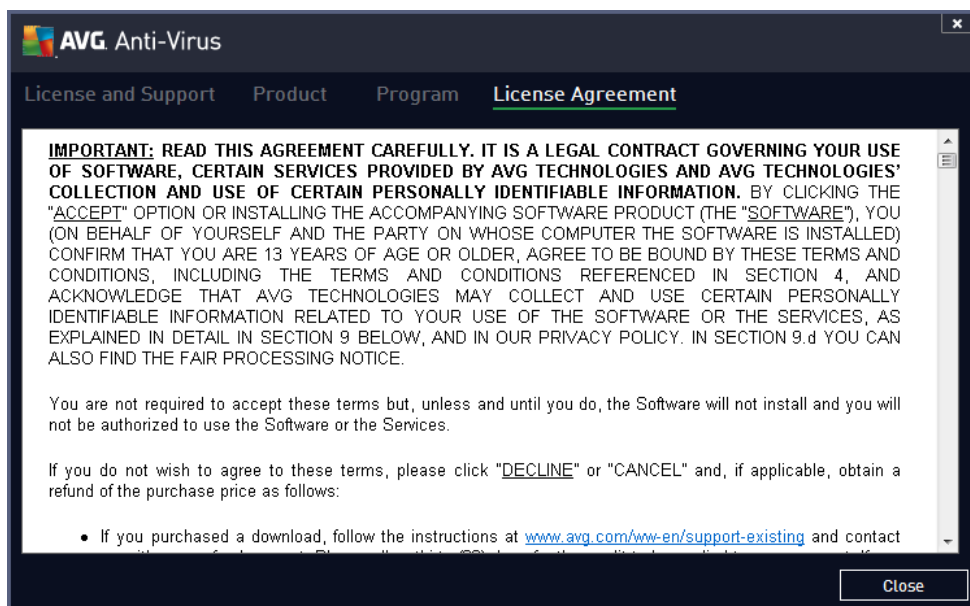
AVG. Anti-Virus

License and Support Product Program License Agreement

IMPORTANT: READ THIS AGREEMENT CAREFULLY. IT IS A LEGAL CONTRACT GOVERNING YOUR USE OF SOFTWARE, CERTAIN SERVICES PROVIDED BY AVG TECHNOLOGIES AND AVG TECHNOLOGIES' COLLECTION AND USE OF CERTAIN PERSONALLY IDENTIFIABLE INFORMATION. BY CLICKING THE "ACCEPT" OPTION OR INSTALLING THE ACCOMPANYING SOFTWARE PRODUCT (THE "SOFTWARE"), YOU (ON BEHALF OF YOURSELF AND THE PARTY ON WHOSE COMPUTER THE SOFTWARE IS INSTALLED) CONFIRM THAT YOU ARE 13 YEARS OF AGE OR OLDER, AGREE TO BE BOUND BY THESE TERMS AND CONDITIONS, INCLUDING THE TERMS AND CONDITIONS REFERENCED IN SECTION 4, AND ACKNOWLEDGE THAT AVG TECHNOLOGIES MAY COLLECT AND USE CERTAIN PERSONALLY IDENTIFIABLE INFORMATION RELATED TO YOUR USE OF THE SOFTWARE OR THE SERVICES, AS EXPLAINED IN DETAIL IN SECTION 9 BELOW, AND IN OUR PRIVACY POLICY. IN SECTION 9.d YOU CAN ALSO FIND THE FAIR PROCESSING NOTICE.

You are not required to accept these terms but, unless and until you do, the Software will not install and you will not be authorized to use the Software or the Services.

If you do not wish to agree to these terms, please click "DECLINE" or "CANCEL" and, if applicable, obtain a refund of the purchase price as follows:

• If you purchased a download, follow the instructions at www.avg.com/ww-en/support-existing and contact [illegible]

Close